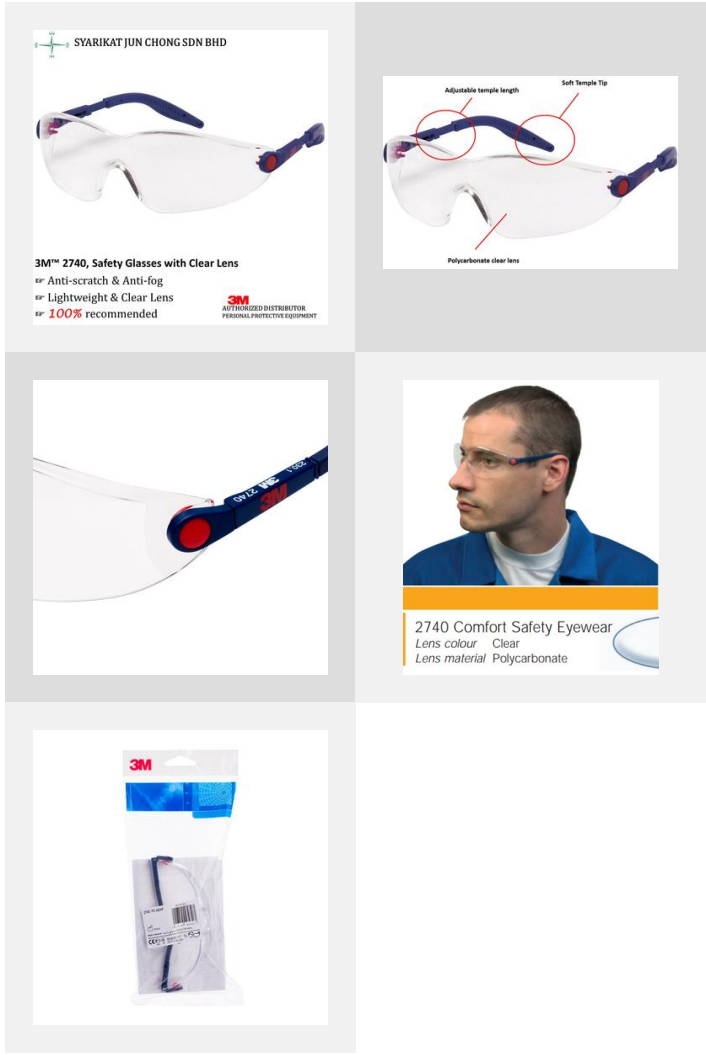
SYARIKAT JUN CHONG SDN BHD

3M™ 2740, Safety Glasses with Clear Lens
Anti-scratch & Anti-fog
Lightweight & Clear Lens
100% recommended

3M
AUTHORIZED DISTRIBUTOR
PERSONAL PROTECTIVE EQUIPMENT

Adjustable temple length
Soft Temple Tip
Polycarbonate clear lens

3M 2740 2C-1

2740 Comfort Safety Eyewear
Lens colour Clear
Lens material Polycarbonate

3M